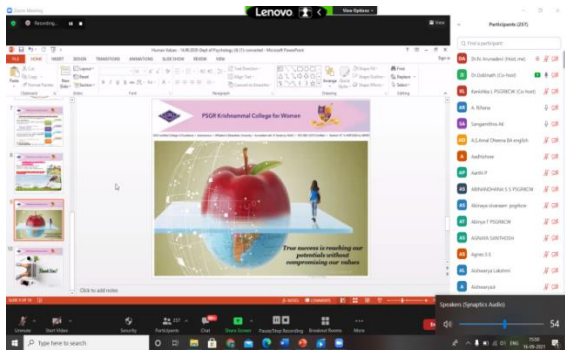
Zoom Meeting

Recording...

Lenovo

View Options

View

Participants (257)

Find a participant

Dr.Bc Arunadevi (Host, me)

Dr Dakshayini (Co-host)

Karthika L PSGRKCW (Co-host)

A. Rihana

Sangeeartha Ad

A.S.Amal Dheena BA english

Aadhishree

Aarthi P

ABINANDHANA S S PSGRKCW

Abinaya sivaraam- psyhcw

Abinaya T PSGRKCW

AGNIKA SANTHOSH

Agnes S S

Aishwarya Lakshmi

Aishwarya

Human Values - 16.09.2020 (Dept of Psychology) (4) (1) converted - Microsoft PowerPoint

FILE HOME INSERT DESIGN TRANSITIONS ANIMATIONS SLIDE SHOW REVIEW VIEW

PSGR Krishnammal College for Women

True success is reaching our potentials without compromising our values

Thank You!

Click to add notes

NOTES COMMENTS

Speakers (Synaptics Audio)

54

Unmute Start Video Security Participants Chat Share Screen Pause/Stop Recording Breakout Rooms More

Type here to search

ENG 15:50 16-09-2021